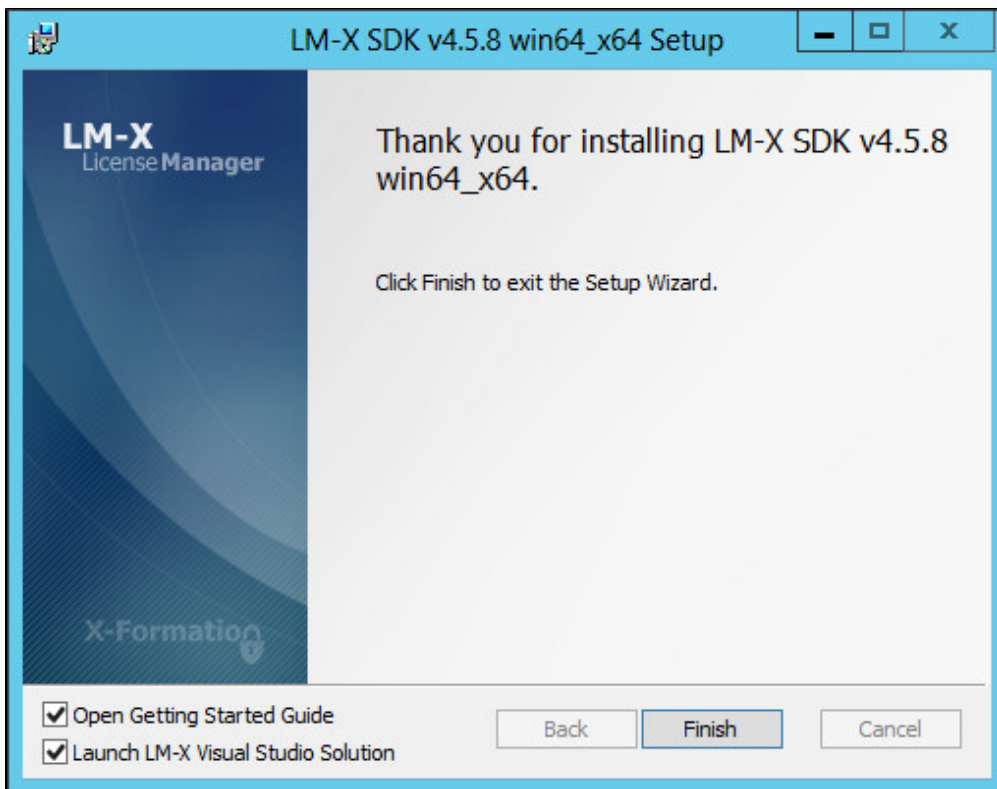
LM-X SDK v4.5.8 win64_x64 Setup

LM-X
LicenseManager

X-Formation

Thank you for installing LM-X SDK v4.5.8 win64_x64.

Click Finish to exit the Setup Wizard.

Open Getting Started Guide
Launch LM-X Visual Studio Solution

Back
Finish
Cancel